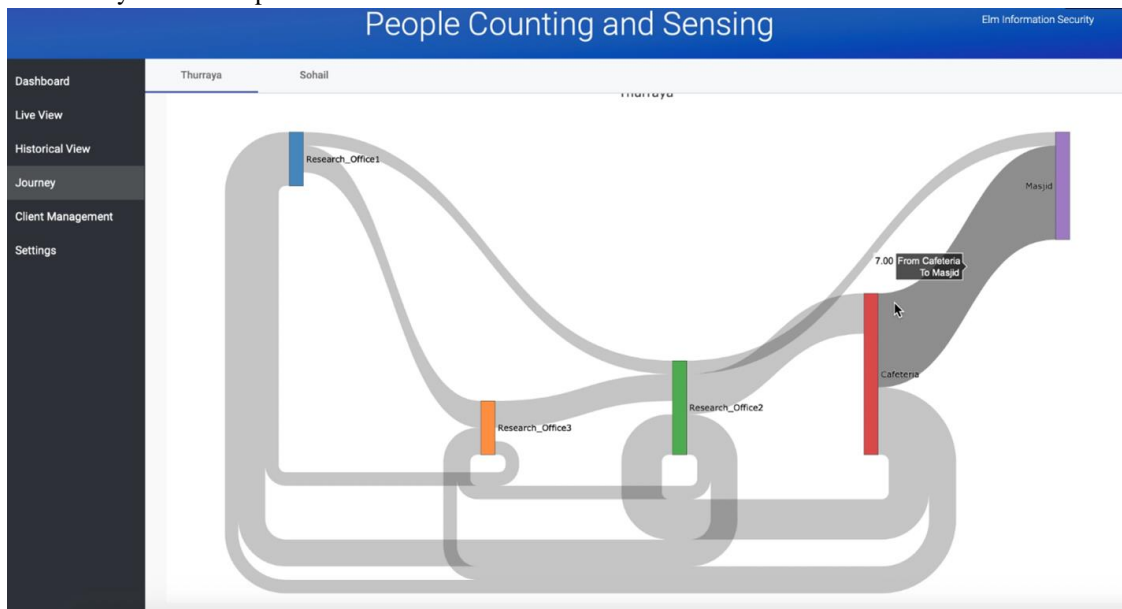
People Counting and Sensing

Elm Information Security

Dashboard

Live View

Historical View

Journey

Client Management

Settings

Thurraya

Sohail

Thurraya

Research_Office1

Masjid

7.00 From Cafeteria To Masjid

Cafeteria

Research_Office2

Research_Office3